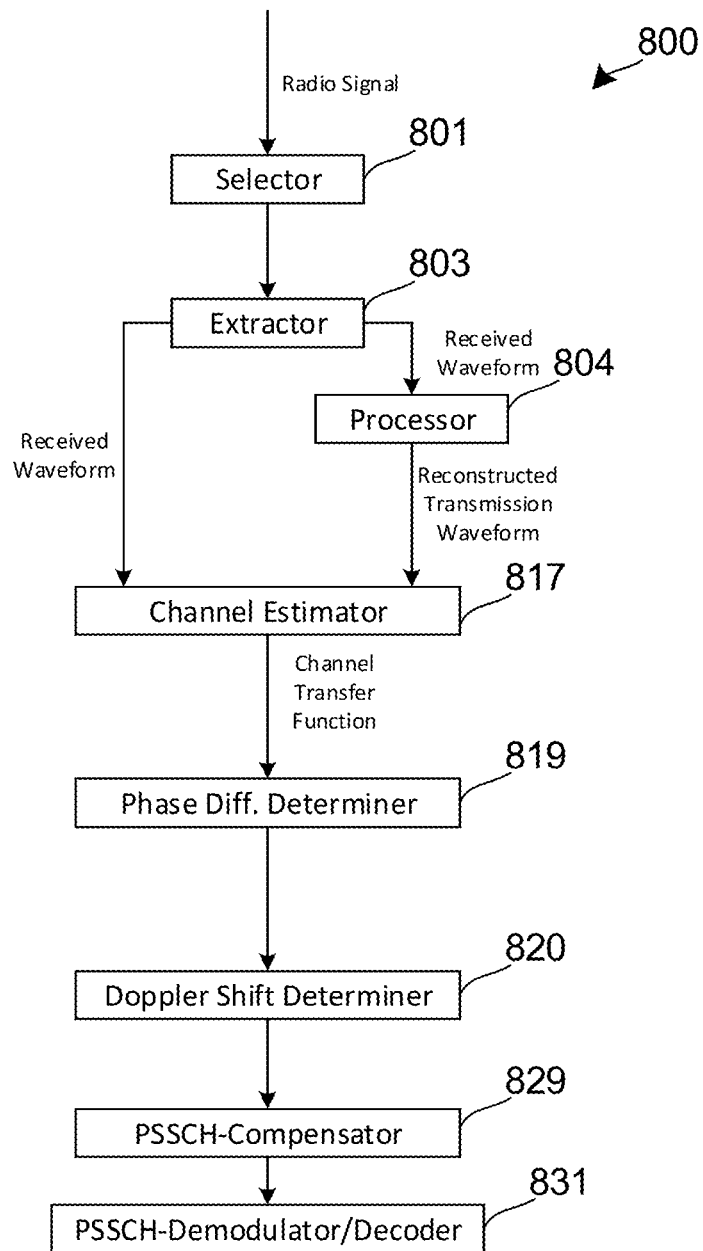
800

Radio Signal

801

Selector

803

Extractor

Received Waveform

804

Processor

Received Waveform

Reconstructed Transmission Waveform

817

Channel Estimator

Channel Transfer Function

819

Phase Diff. Determiner

820

Doppler Shift Determiner

829

PSSCH-Compensator

831

PSSCH-Demodulator/Decoder